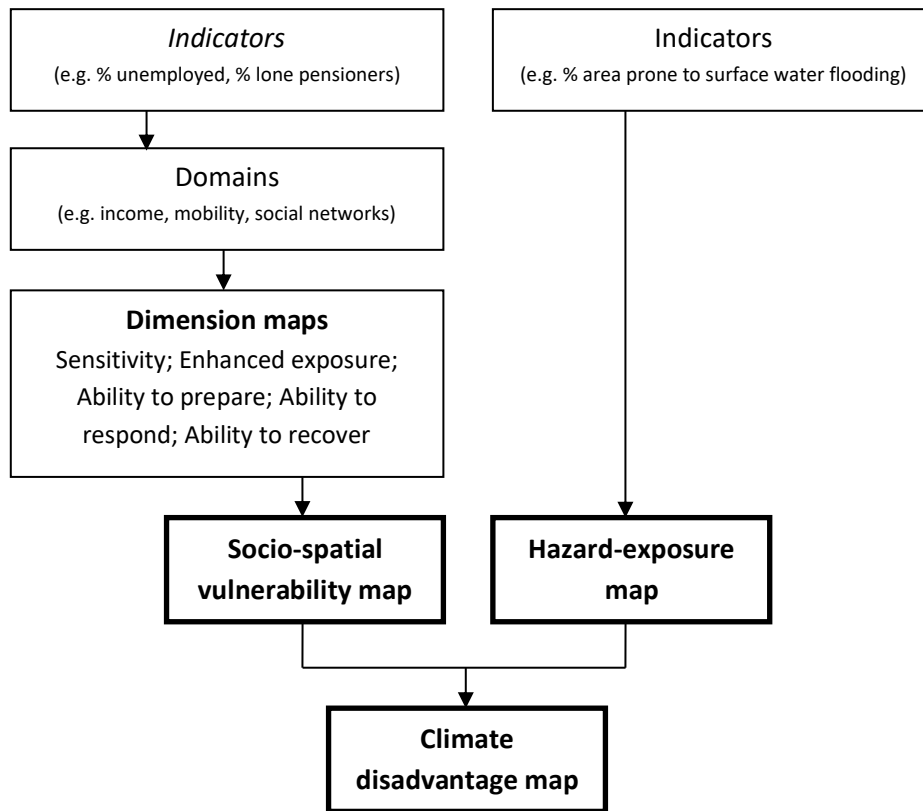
Indicators
(e.g. % unemployed, % lone pensioners)

Indicators
(e.g. % area prone to surface water flooding)

Domains
(e.g. income, mobility, social networks)

**Dimension maps**
Sensitivity; Enhanced exposure; Ability to prepare; Ability to respond; Ability to recover

**Socio-spatial vulnerability map**

**Hazard-exposure map**

**Climate disadvantage map**